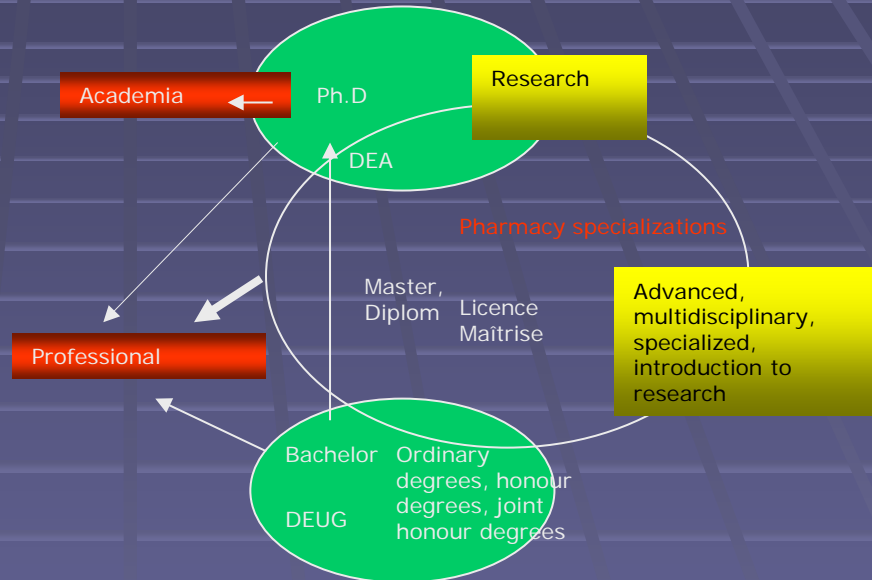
Academia

Ph.D

Research

DEA

Pharmacy specializations

Master, Diplom

Licence Maîtrise

Advanced, multidisciplinary, specialized, introduction to research

Professional

Bachelor

DEUG

Ordinary degrees, honour degrees, joint honour degrees